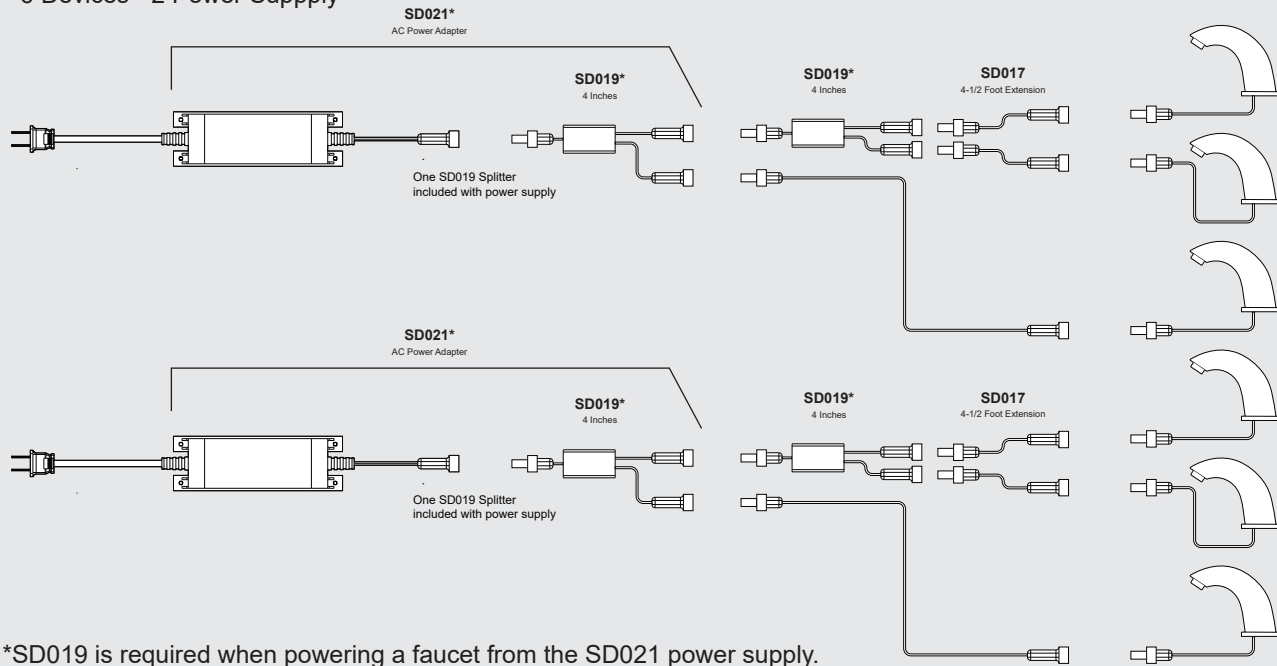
6 Devices - 2 Power Suppply

SD021*
AC Power Adapter

SD019*
4 Inches

SD019*
4 Inches

SD017
4-1/2 Foot Extension

One SD019 Splitter included with power supply

SD021*
AC Power Adapter

SD019*
4 Inches

SD019*
4 Inches

SD017
4-1/2 Foot Extension

One SD019 Splitter included with power supply

*SD019 is required when powering a faucet from the SD021 power supply.